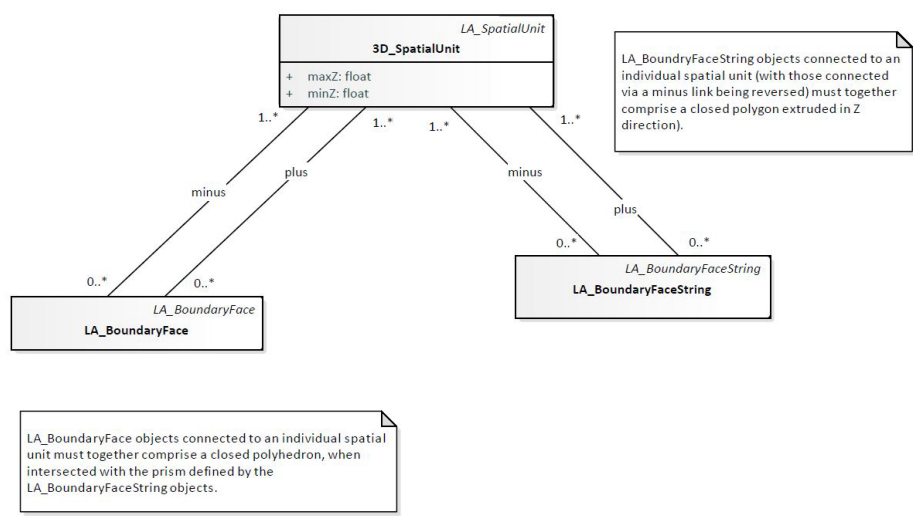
LA_SpatialUnit
3D_SpatialUnit

+ maxZ: float
+ minZ: float

LA_BoundryFaceString objects connected to an individual spatial unit (with those connected via a minus link being reversed) must together comprise a closed polygon extruded in Z direction).

1..*
1..*
1..*
1..*

minus
plus
minus
plus

0..*
0..*
0..*
0..*

LA_BoundaryFace
LA_BoundaryFace

LA_BoundaryFaceString
LA_BoundaryFaceString

LA_BoundaryFace objects connected to an individual spatial unit must together comprise a closed polyhedron, when intersected with the prism defined by the LA_BoundaryFaceString objects.